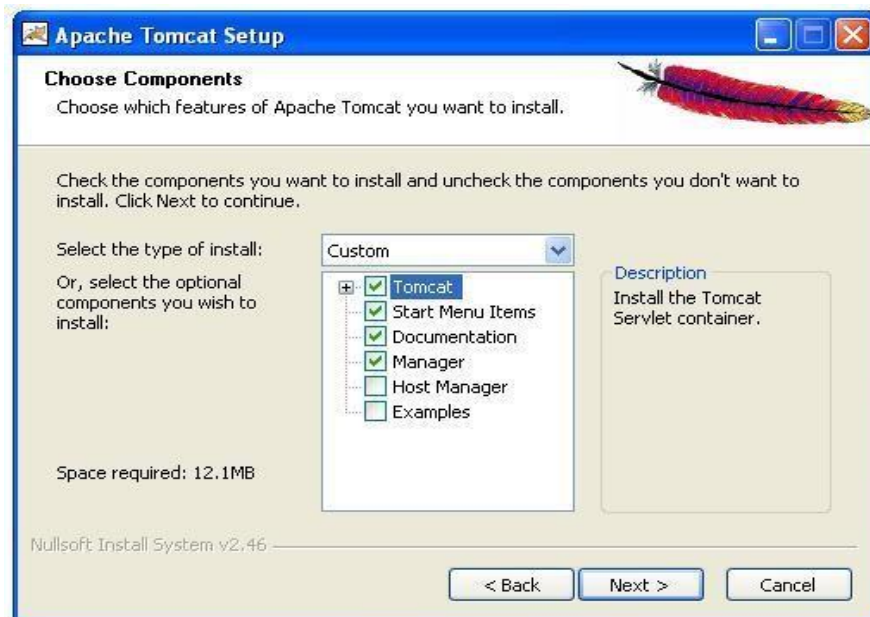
Apache Tomcat Setup

Choose Components
Choose which features of Apache Tomcat you want to install.

Check the components you want to install and uncheck the components you don't want to install. Click Next to continue.

Select the type of install:
Custom

Or, select the optional components you wish to install:

Tomcat
Start Menu Items
Documentation
Manager
Host Manager
Examples

Description
Install the Tomcat Servlet container.

Space required: 12.1MB

Nullsoft Install System v2.46

< Back
Next >
Cancel